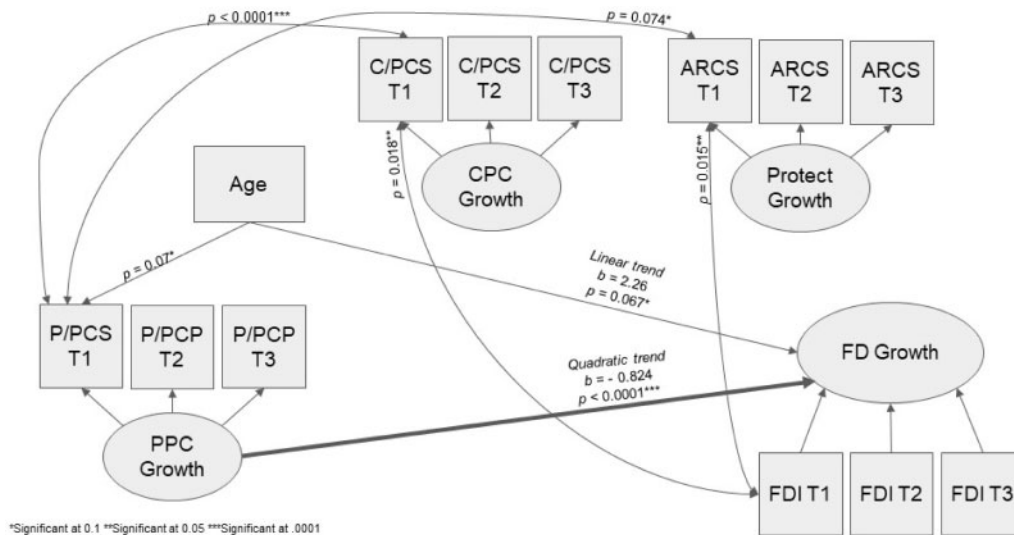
$p$ < 0.0001***

$p$ = 0.074*

C/PCS T1

C/PCS T2

C/PCS T3

ARCS T1

ARCS T2

ARCS T3

Age

$p$ = 0.018**

CPC Growth

$p$ = 0.015**

Protect Growth

$p$ = 0.07*

Linear trend $b$ = 2.26 $p$ = 0.067*

P/PCS T1

P/PCP T2

P/PCP T3

Quadratic trend $b$ = - 0.824 $p$ < 0.0001***

FD Growth

PPC Growth

FDI T1

FDI T2

FDI T3

*Significant at 0.1 **Significant at 0.05 ***Significant at .0001